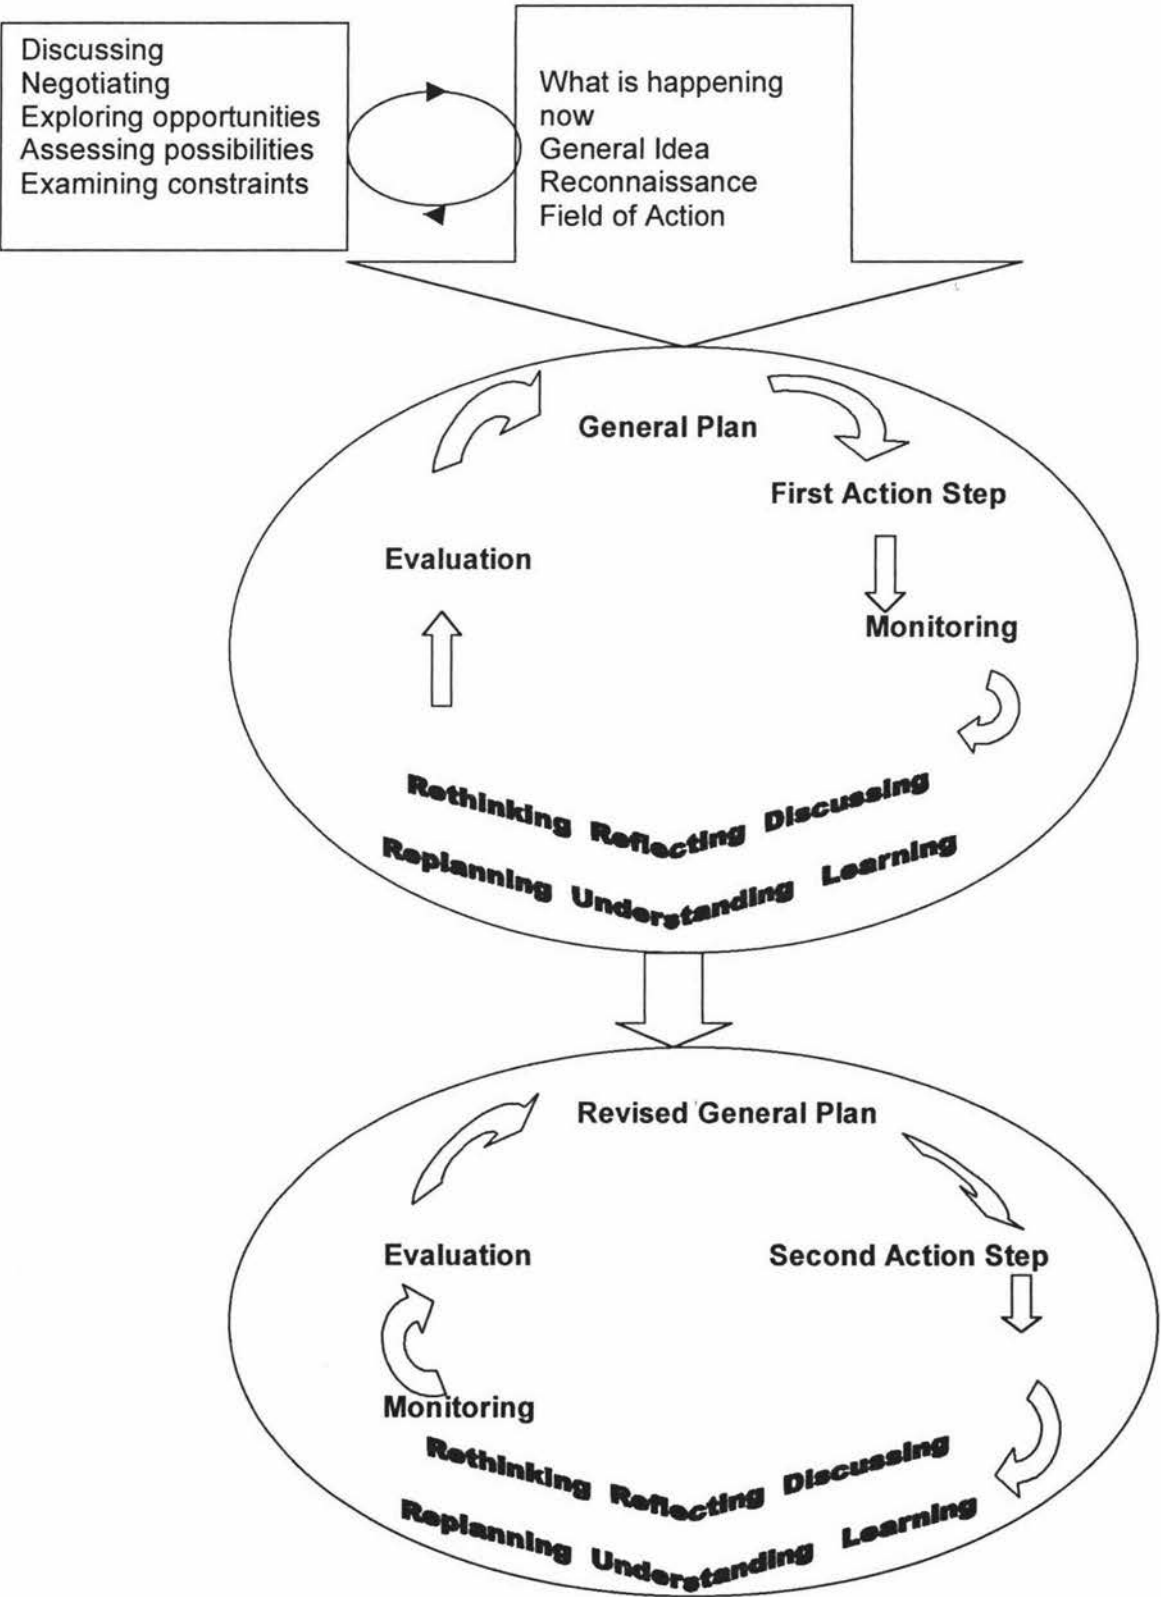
Discussing
Negotiating
Exploring opportunities
Assessing possibilities
Examining constraints

What is happening now
General Idea
Reconnaissance
Field of Action

General Plan
First Action Step
Monitoring
Evaluation
Rethinking Reflecting Discussing
Replanning Understanding Learning

Revised General Plan
Second Action Step
Evaluation
Monitoring
Rethinking Reflecting Discussing
Replanning Understanding Learning